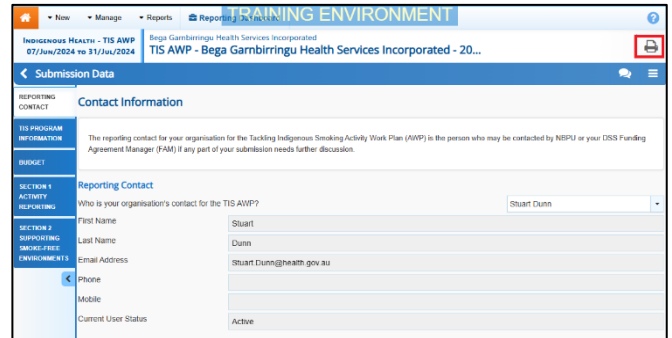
▾ New ▾ Manage ▾ Reports Reporting Dashboard TRAINING ENVIRONMENT ?

Indigenous Health - TIS AWP 07/Jun/2024 to 31/Jul/2024

Bega Garnbirringu Health Services Incorporated
TIS AWP - Bega Garnbirringu Health Services Incorporated - 20...

Submission Data

Reporting Contact

TIS Program Information

Budget

Section 1 Activity Reporting

Section 2 Supporting Smoke-Free Environments

Contact Information

The reporting contact for your organisation for the Tackling Indigenous Smoking Activity Work Plan (AWP) is the person who may be contacted by NBPU or your DSS Funding Agreement Manager (FAM) if any part of your submission needs further discussion.

Reporting Contact

Who is your organisation's contact for the TIS AWP? Stuart Dunn

First Name Stuart

Last Name Dunn

Email Address Stuart.Dunn@health.gov.au

Phone

Mobile

Current User Status Active